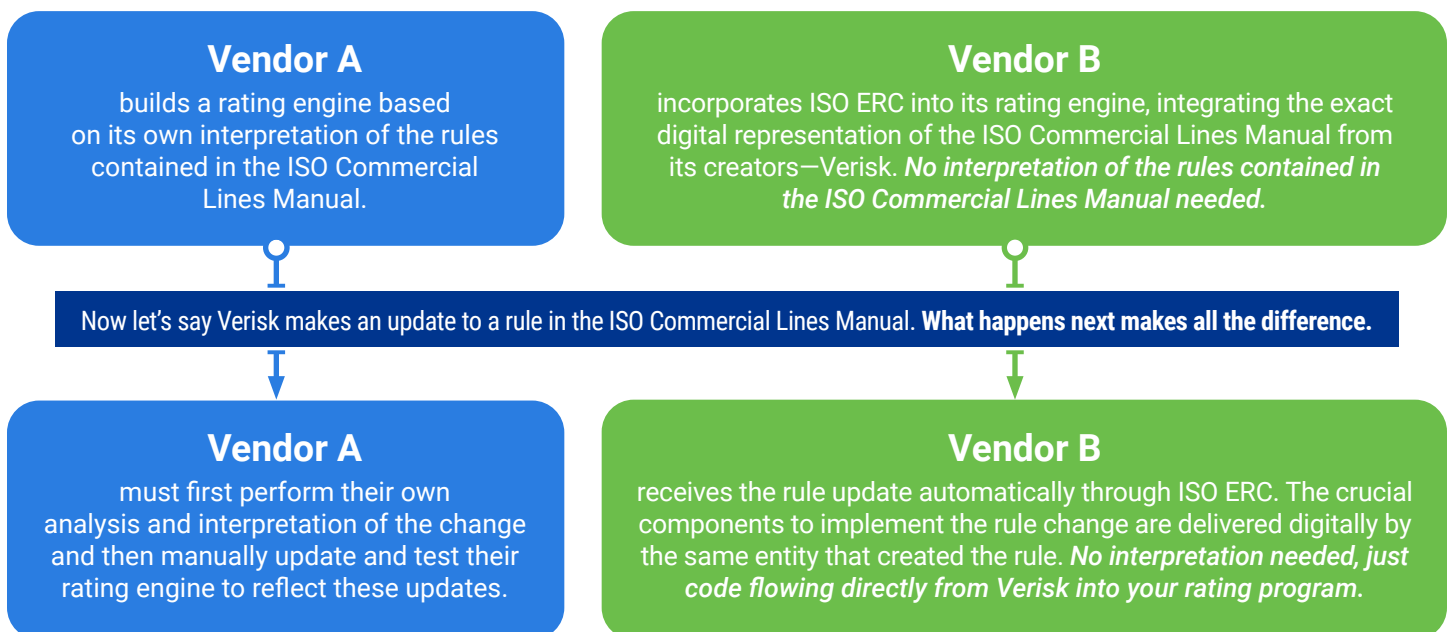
Vendor A
builds a rating engine based on its own interpretation of the rules contained in the ISO Commercial Lines Manual.

Vendor B
incorporates ISO ERC into its rating engine, integrating the exact digital representation of the ISO Commercial Lines Manual from its creators—Verisk. No interpretation of the rules contained in the ISO Commercial Lines Manual needed.

Now let's say Verisk makes an update to a rule in the ISO Commercial Lines Manual. What happens next makes all the difference.

Vendor A
must first perform their own analysis and interpretation of the change and then manually update and test their rating engine to reflect these updates.

Vendor B
receives the rule update automatically through ISO ERC. The crucial components to implement the rule change are delivered digitally by the same entity that created the rule. No interpretation needed, just code flowing directly from Verisk into your rating program.